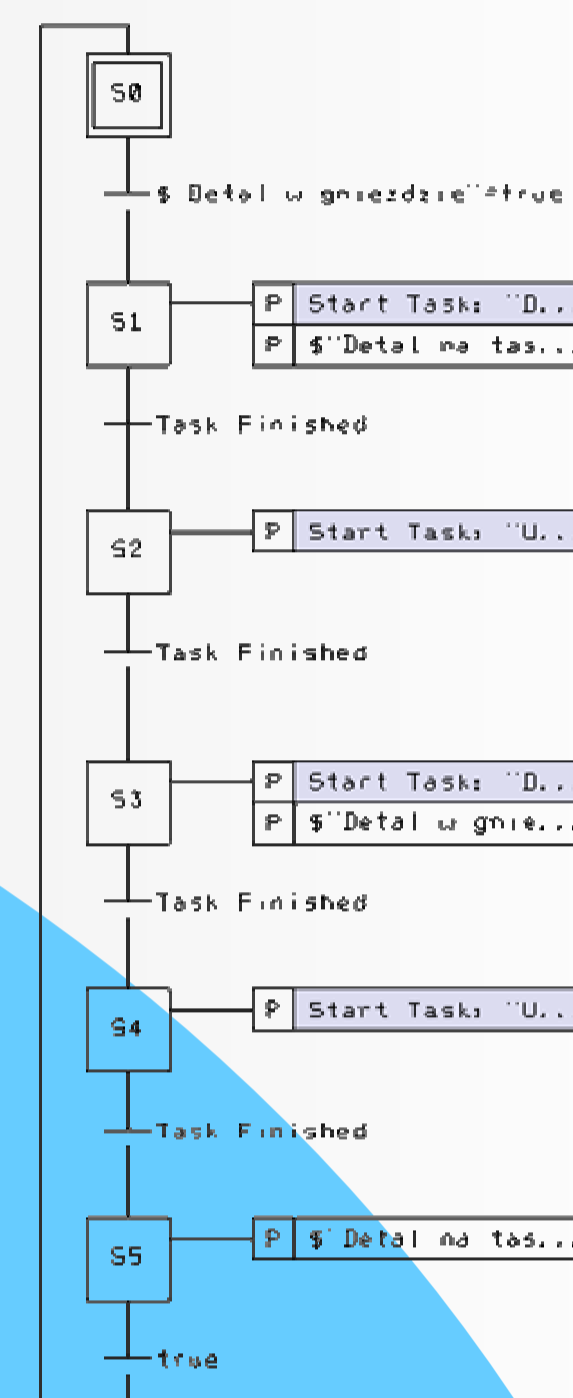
S0

$"Detal w gniezdzie"=true

S1

P | Start Task: "D..

P | $"Detal na tas...

Task Finished

S2

P | Start Task: "U..

Task Finished

S3

P | Start Task: "D..

P | $"Detal w gnie...

Task Finished

S4

P | Start Task: "U..

Task Finished

S5

P | $"Detal na tas...

true